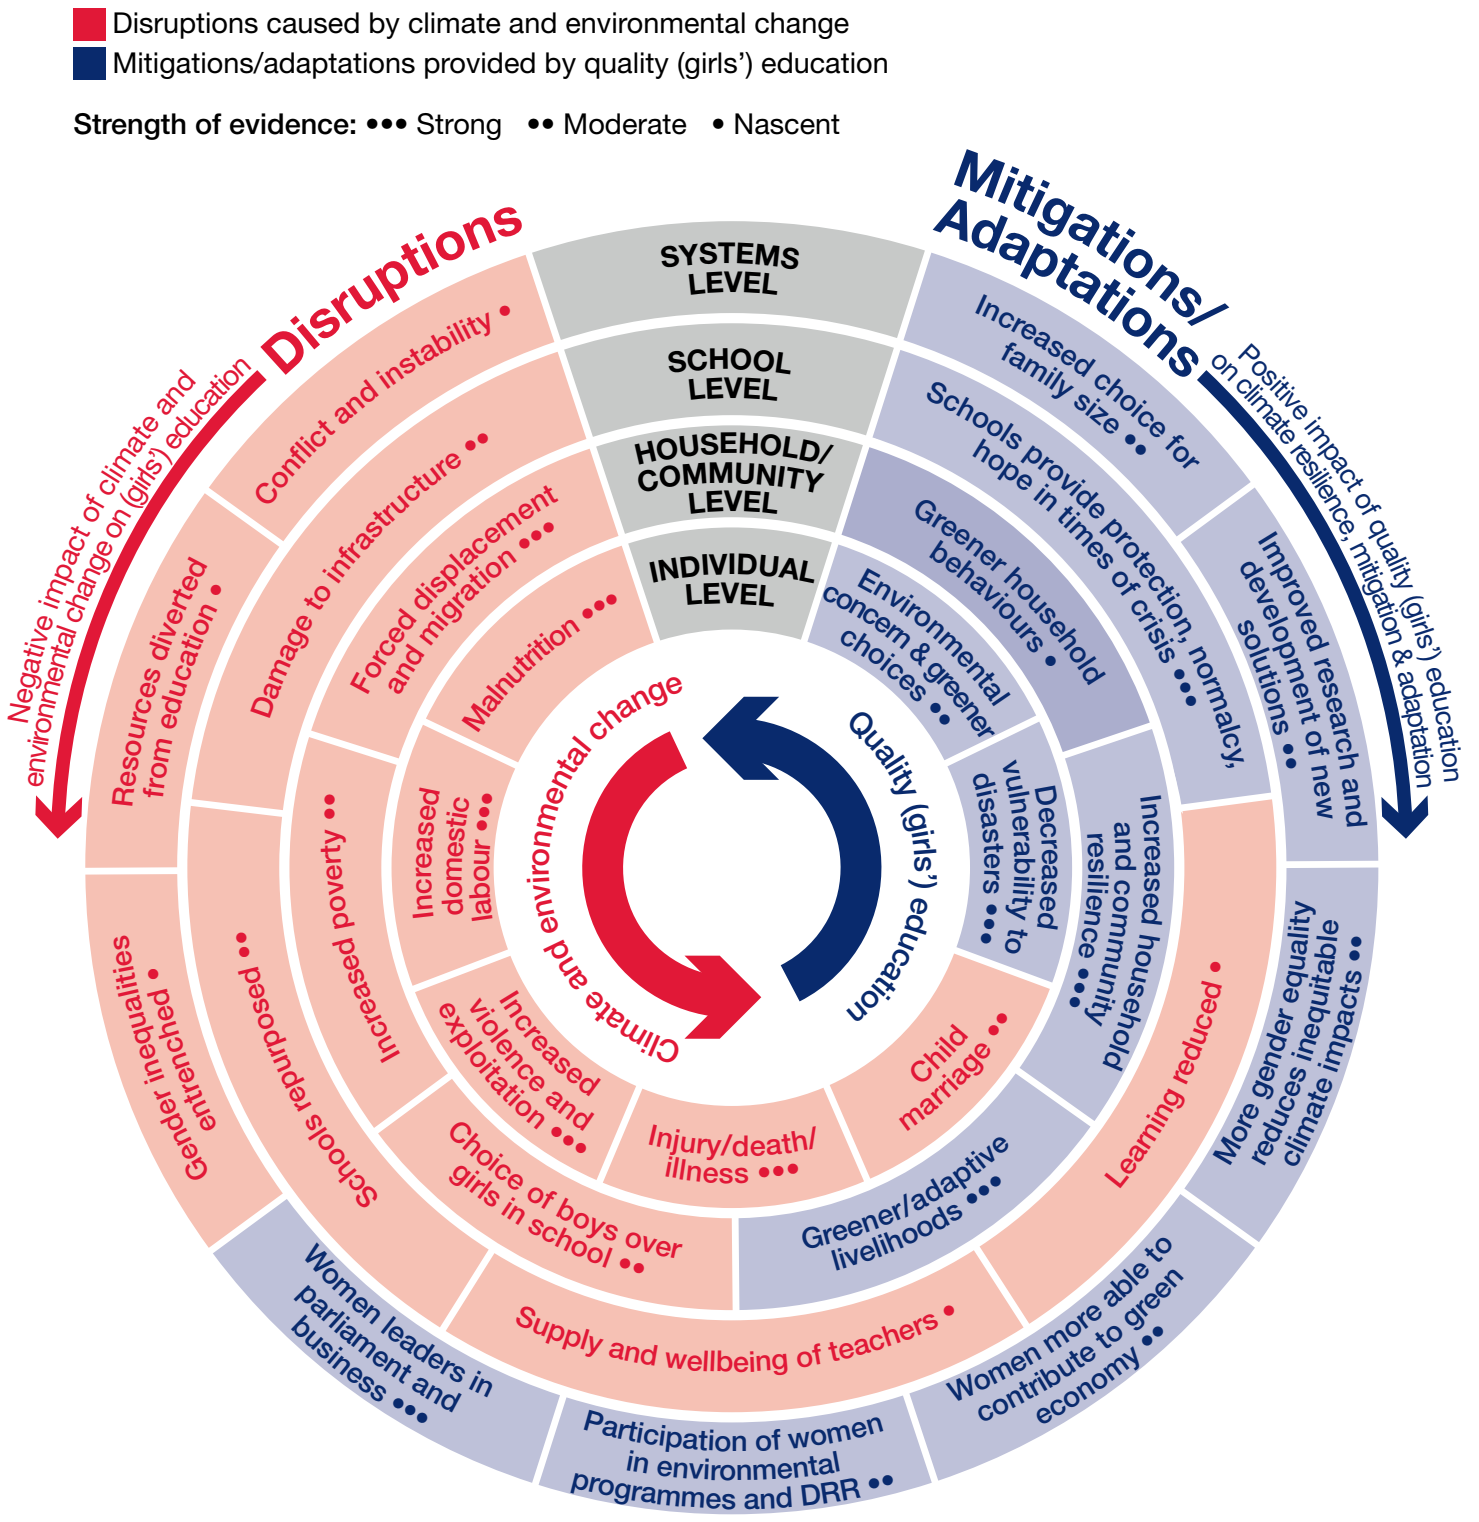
Disruptions caused by climate and environmental change
Mitigations/adaptations provided by quality (girls') education

Strength of evidence: ••• Strong •• Moderate • Nascent

Disruptions

Negative impact of climate and environmental change on (girls') education

Mitigations/ Adaptations

Positive impact of quality (girls') education on climate resilience, mitigation & adaptation

SYSTEMS LEVEL
SCHOOL LEVEL
HOUSEHOLD/ COMMUNITY LEVEL
INDIVIDUAL LEVEL

Conflict and instability •
Resources diverted from education •
Damage to infrastructure ••
Forced displacement and migration •••
Malnutrition •••
Increased domestic labour ••
Increased poverty ••
Schools repurposed ••
Gender inequalities entrenched •
Increased violence and exploitation ••
Choice of boys over girls in school ••
Injury/death/ illness •••
Child marriage ••
Supply and wellbeing of teachers •
Learning reduced •

Increased choice for family size ••
Schools provide protection, normalcy, hope in times of crisis •••
Greener household behaviours •
Environmental concern & greener choices ••
Improved research and development of new solutions ••
Decreased vulnerability to disasters •••
Increased household and community resilience ••
More gender equality reduces inequitable climate impacts ••
Greener/adaptive livelihoods •••
Women more able to contribute to green economy ••
Participation of women in environmental programmes and DRR ••
Women leaders in parliament and business •••

Climate and environmental change
Quality (girls') education